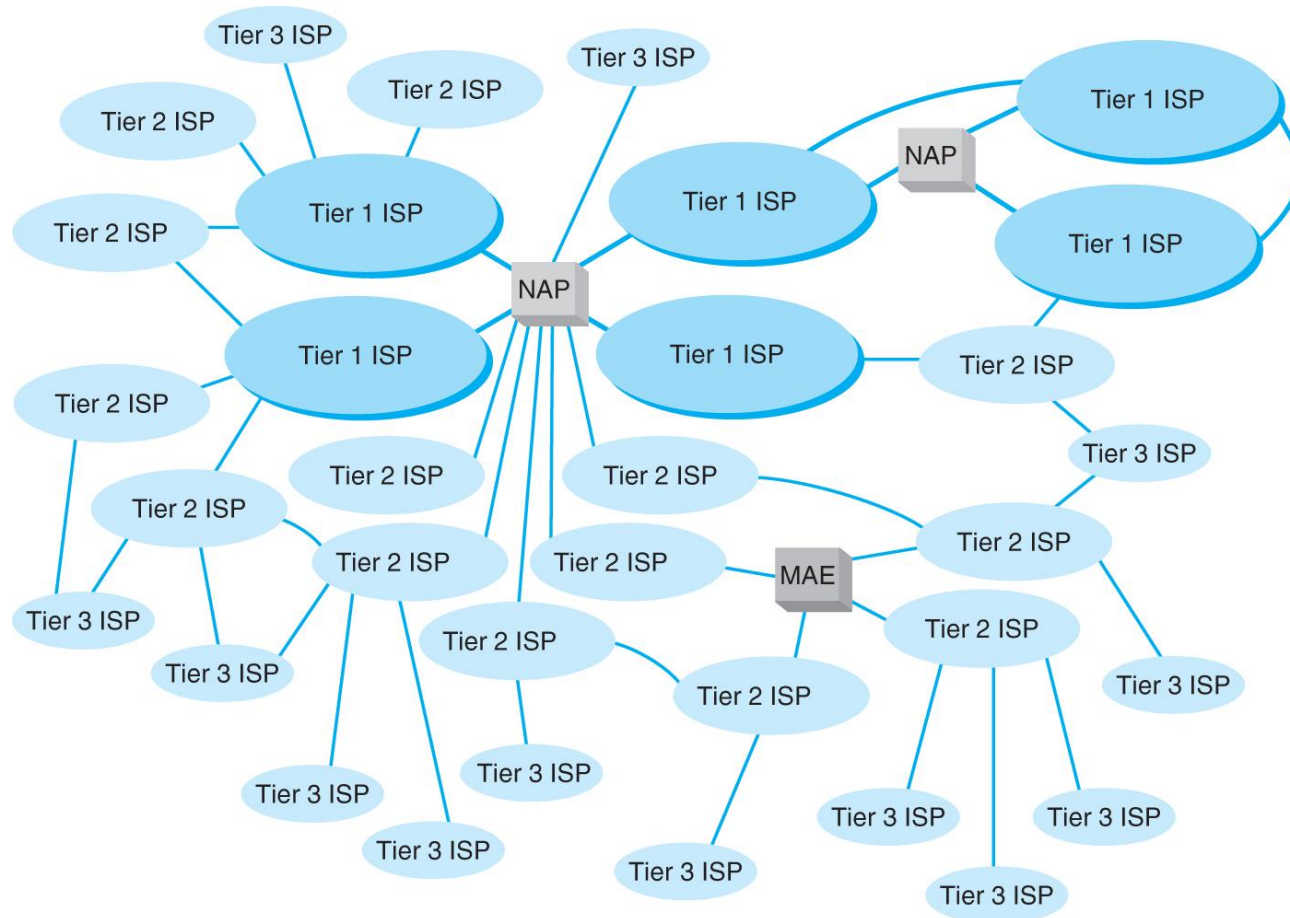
Tier 3 ISP
Tier 3 ISP
Tier 2 ISP
Tier 2 ISP
Tier 1 ISP
Tier 1 ISP
NAP
Tier 1 ISP
Tier 2 ISP
Tier 1 ISP
NAP
Tier 1 ISP
Tier 1 ISP
Tier 2 ISP
Tier 2 ISP
Tier 3 ISP
Tier 2 ISP
Tier 2 ISP
Tier 2 ISP
Tier 2 ISP
Tier 2 ISP
Tier 2 ISP
MAE
Tier 3 ISP
Tier 3 ISP
Tier 2 ISP
Tier 2 ISP
Tier 2 ISP
Tier 3 ISP
Tier 3 ISP
Tier 3 ISP
Tier 3 ISP
Tier 3 ISP
Tier 3 ISP
Tier 3 ISP
Tier 3 ISP